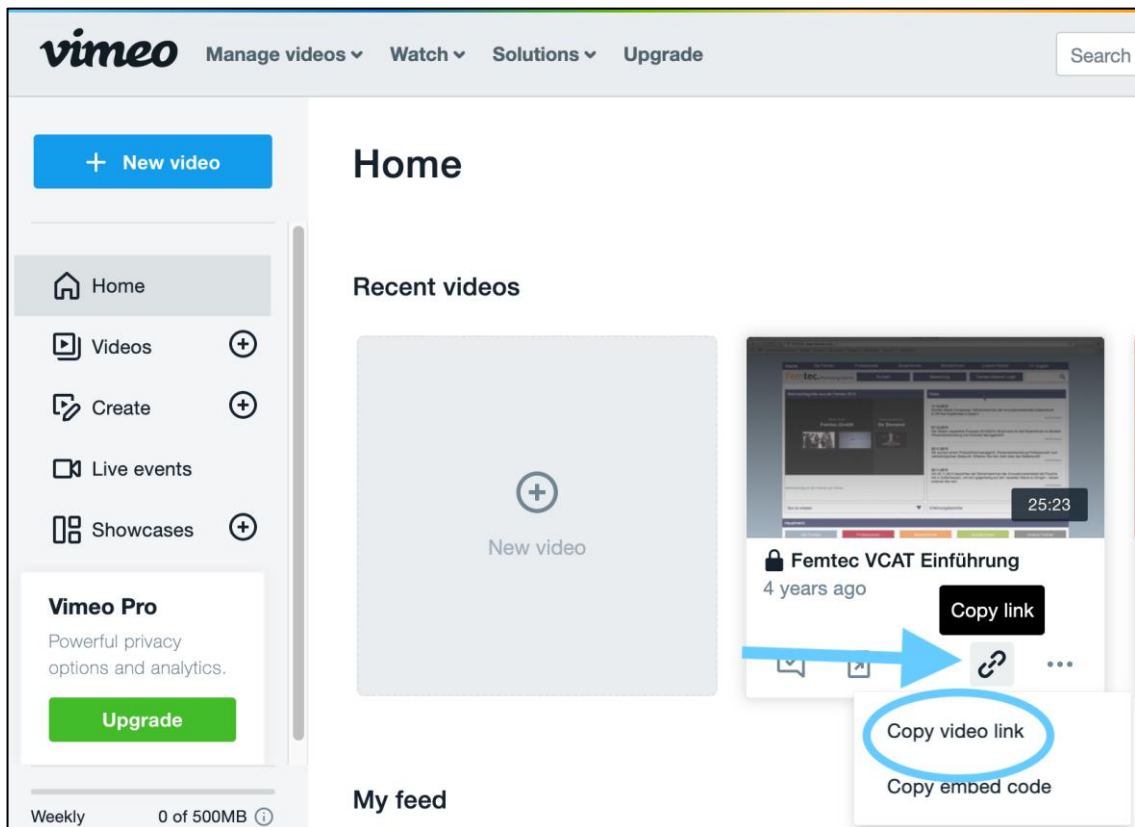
vimeo Manage videos Watch Solutions Upgrade

Search

+ New video

Home

Videos

Create

Live events

Showcases

Vimeo Pro

Powerful privacy options and analytics.

Upgrade

Weekly 0 of 500MB

Home

Recent videos

New video

25:23

Femtec VCAT Einführung

4 years ago

Copy link

Copy video link

Copy embed code

My feed